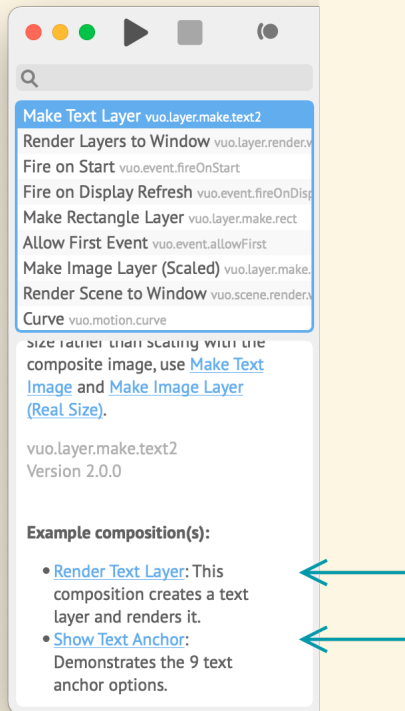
Make Text Layer vuo.layer.make.text2
Render Layers to Window vuo.layer.render.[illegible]
Fire on Start vuo.event.fireOnStart
Fire on Display Refresh vuo.event.fireOnDisp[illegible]
Make Rectangle Layer vuo.layer.make.rect
Allow First Event vuo.event.allowFirst
Make Image Layer (Scaled) vuo.layer.make.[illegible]
Render Scene to Window vuo.scene.render.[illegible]
Curve vuo.motion.curve

size rather than scaling with the composite image, use Make Text Image and Make Image Layer (Real Size).

vuo.layer.make.text2
Version 2.0.0

Example composition(s):

• Render Text Layer: This composition creates a text layer and renders it.
• Show Text Anchor: Demonstrates the 9 text anchor options.